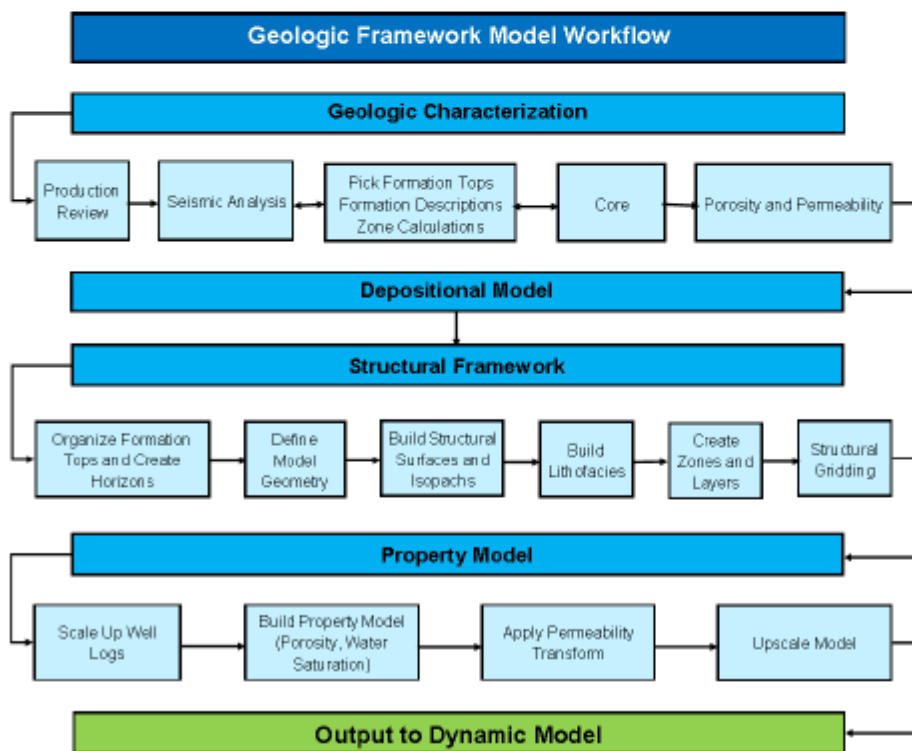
Geologic Framework Model Workflow

Geologic Characterization

Production Review

Seismic Analysis

Pick Formation Tops Formation Descriptions Zone Calculations

Core

Porosity and Permeability

Depositional Model

Structural Framework

Organize Formation Tops and Create Horizons

Define Model Geometry

Build Structural Surfaces and Isopachs

Build Lithofacies

Create Zones and Layers

Structural Gridding

Property Model

Scale Up Well Logs

Build Property Model (Porosity, Water Saturation)

Apply Permeability Transform

Upscale Model

Output to Dynamic Model